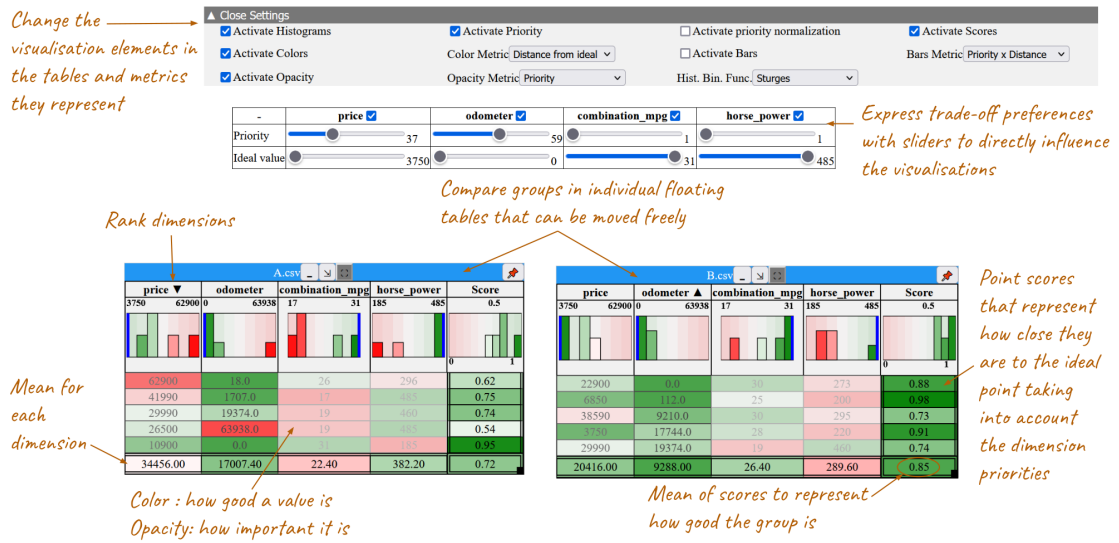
Change the visualisation elements in the tables and metrics they represent

▲ Close Settings

☑ Activate Histograms
☑ Activate Priority
☐ Activate priority normalization
☑ Activate Scores
☑ Activate Colors
Color Metric Distance from ideal
☐ Activate Bars
Bars Metric Priority x Distance
☑ Activate Opacity
Opacity Metric Priority
Hist. Bin. Func. Sturges

| - | price ☑ | odometer ☑ | combination_mpg ☑ | horse_power ☑ |
|---|---|---|---|---|
| Priority | 37 | 59 | 1 | 1 |
| Ideal value | 3750 | 0 | 31 | 485 |

Express trade-off preferences with sliders to directly influence the visualisations

Compare groups in individual floating tables that can be moved freely

Rank dimensions

A.csv

| price ▼ | odometer | combination_mpg | horse_power | Score |
|---|---|---|---|---|
| 3750 62900 | 0 63938 | 17 31 | 185 485 | 0.5 |
| | | | | 0 1 |
| 62900 | 18.0 | 26 | 296 | 0.62 |
| 41990 | 1707.0 | 17 | 485 | 0.75 |
| 29990 | 19374.0 | 19 | 460 | 0.74 |
| 26500 | 63938.0 | 19 | 485 | 0.54 |
| 10900 | 0.0 | 31 | 185 | 0.95 |
| 34456.00 | 17007.40 | 22.40 | 382.20 | 0.72 |

B.csv

| price | odometer ▲ | combination_mpg | horse_power | Score |
|---|---|---|---|---|
| 3750 62900 | 0 63938 | 17 31 | 185 485 | 0.5 |
| | | | | 0 1 |
| 22900 | 0.0 | 30 | 273 | 0.88 |
| 6850 | 112.0 | 25 | 200 | 0.98 |
| 38590 | 9210.0 | 30 | 295 | 0.73 |
| 3750 | 17744.0 | 28 | 220 | 0.91 |
| 29990 | 19374.0 | 19 | 460 | 0.74 |
| 20416.00 | 9288.00 | 26.40 | 289.60 | 0.85 |

Point scores that represent how close they are to the ideal point taking into account the dimension priorities

Mean for each dimension

Color : how good a value is
Opacity: how important it is

Mean of scores to represent how good the group is